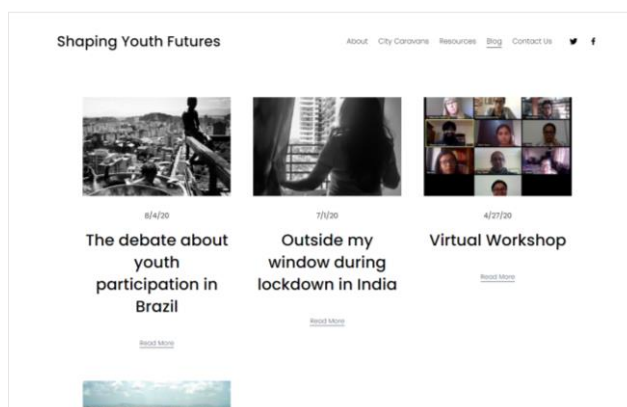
Shaping Youth Futures

About City Caravans Resources Blog Contact Us

8/4/20

The debate about youth participation in Brazil

Read More

7/1/20

Outside my window during lockdown in India

Read More

4/27/20

Virtual Workshop

Read More